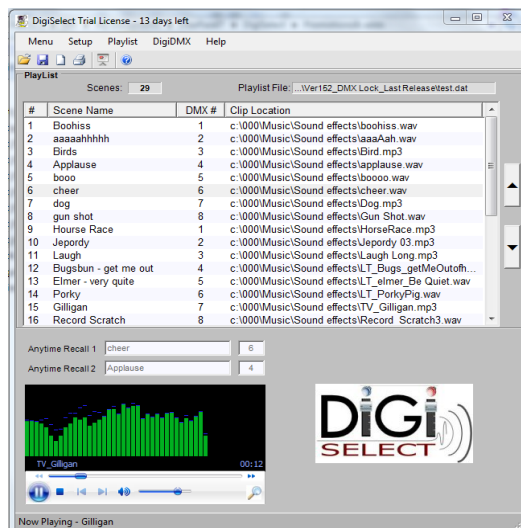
DigiSelect Trial License - 13 days left

Menu Setup Playlist DigiDMX Help

PlayList

Scenes: 29

Playlist File: ...\Ver152_DMX Lock_Last Release\test.dat

| # | Scene Name | DMX # | Clip Location |
|---|---|---|---|
| 1 | Boohiss | 1 | c:\000\Music\Sound effects\boohiss.wav |
| 2 | aaaaahhhhh | 2 | c:\000\Music\Sound effects\aaaAah.wav |
| 3 | Birds | 3 | c:\000\Music\Sound effects\Bird.mp3 |
| 4 | Applause | 4 | c:\000\Music\Sound effects\applause.wav |
| 5 | booo | 5 | c:\000\Music\Sound effects\boooo.wav |
| 6 | cheer | 6 | c:\000\Music\Sound effects\cheer.wav |
| 7 | dog | 7 | c:\000\Music\Sound effects\Dog.mp3 |
| 8 | gun shot | 8 | c:\000\Music\Sound effects\Gun Shot.wav |
| 9 | Hourse Race | 1 | c:\000\Music\Sound effects\HorseRace.mp3 |
| 10 | Jepordy | 2 | c:\000\Music\Sound effects\Jepordy 03.mp3 |
| 11 | Laugh | 3 | c:\000\Music\Sound effects\Laugh Long.mp3 |
| 12 | Bugsbun - get me out | 4 | c:\000\Music\Sound effects\LT_Bugs_getMeOutofh... |
| 13 | Elmer - very quite | 5 | c:\000\Music\Sound effects\LT_elmer_Be Quiet.wav |
| 14 | Porky | 6 | c:\000\Music\Sound effects\LT_PorkyPig.wav |
| 15 | Gilligan | 7 | c:\000\Music\Sound effects\TV_Gilligan.mp3 |
| 16 | Record Scratch | 8 | c:\000\Music\Sound effects\Record_Scratch3.wav |

Anytime Recall 1 cheer 6

Anytime Recall 2 Applause 4

TV_Gilligan 00:12

DiGi SELECT

Now Playing - Gilligan